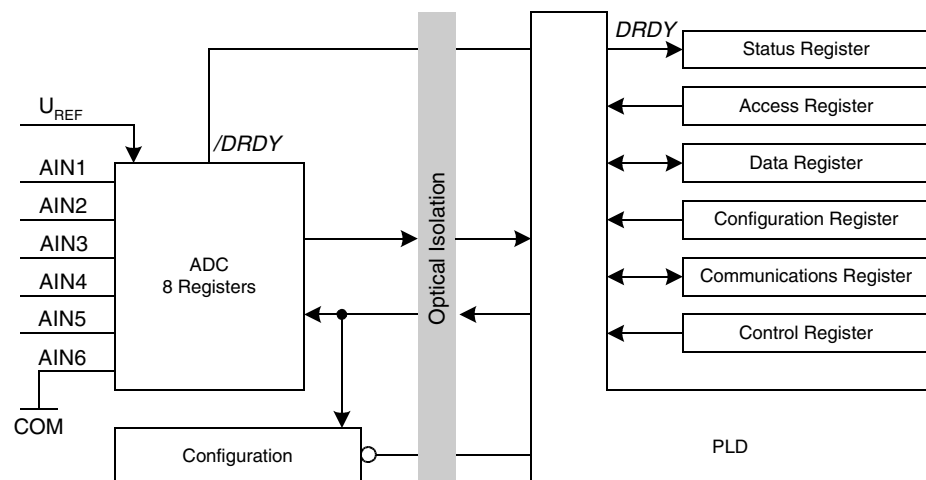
$U_{REF}$

AIN1
AIN2
AIN3
AIN4
AIN5
AIN6

COM

/DRDY

ADC
8 Registers

Configuration

Optical Isolation

DRDY

Status Register
Access Register
Data Register
Configuration Register
Communications Register
Control Register

PLD